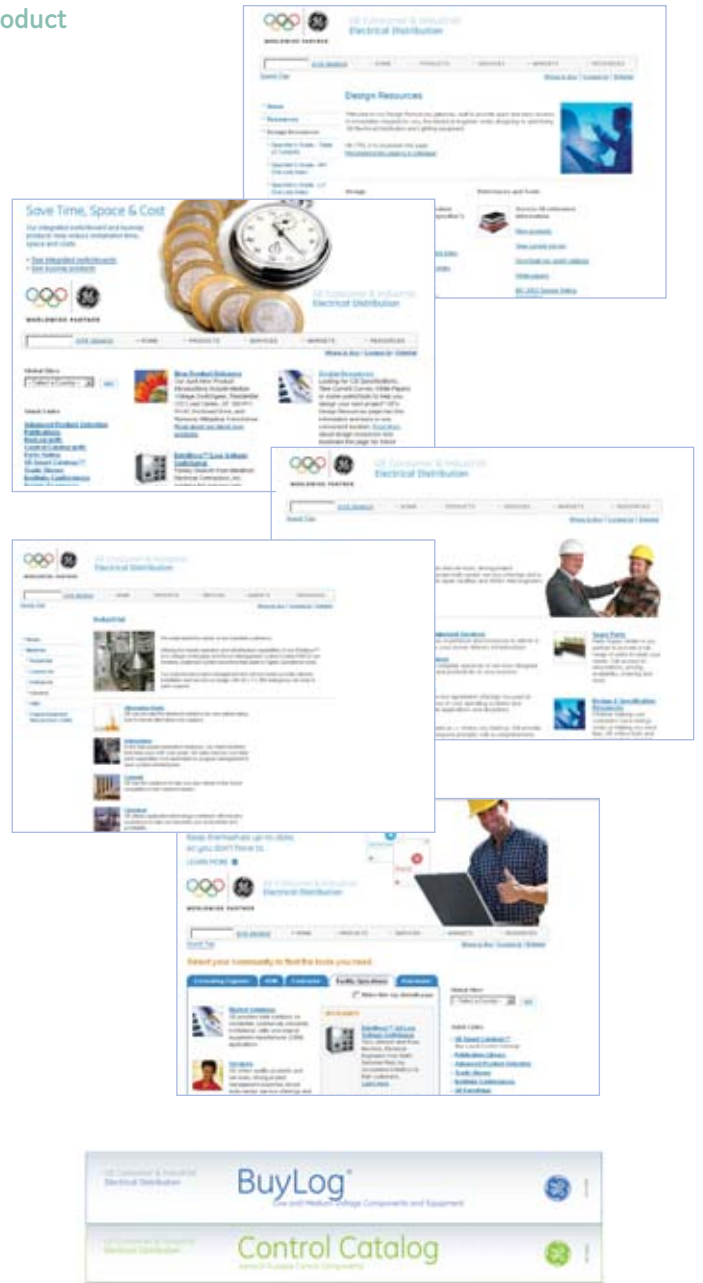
oduct

GE Consumer & Industrial
Electrical Distribution

WORLDWIDE PARTNER

Design Resources

Save Time, Space & Cost

GE Consumer & Industrial
Electrical Distribution

WORLDWIDE PARTNER

New Product Releases

Design Resources

GE Consumer & Industrial
Electrical Distribution

WORLDWIDE PARTNER

GE Consumer & Industrial
Electrical Distribution

WORLDWIDE PARTNER

Keep themselves up-to-date
so you don't have to.
LEARN MORE

GE Consumer & Industrial
Electrical Distribution

WORLDWIDE PARTNER

Select your community to find the tools you need.

GE Consumer & Industrial
Electrical Distribution
BuyLog®
Low and Medium Voltage Components and Equipment

GE Consumer & Industrial
Electrical Distribution
Control Catalog
General Purpose Control Components